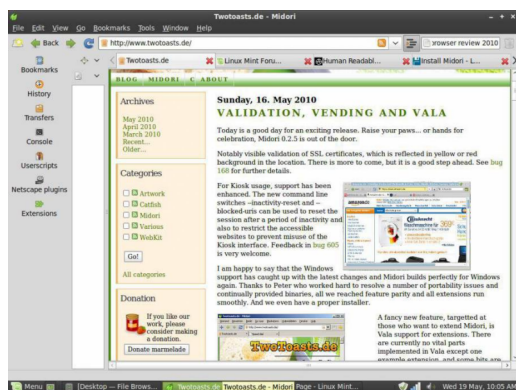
Twotoasts.de - Midori

File Edit View Go Bookmarks Tools Window Help

Back

http://www.twotoasts.de/

browser review 2010

Bookmarks

History

Transfers

Console

Userscripts

Netscape plugins

Extensions

Twotoasts.de

Linux Mint Foru...

Human Readabl...

Install Midori - L...

BLOG · MIDORI · C ABOUT

Archives

May 2010
April 2010
March 2010
Recent...
Older...

Categories

Artwork
Catfish
Midori
Various
WebKit

Go!

All categories

Donation

If you like our work, please consider making a donation.

Donate marmelade

Sunday, 16. May 2010

VALIDATION, VENDING AND VALA

Today is a good day for an exciting release. Raise your paws... or hands for celebration, Midori 0.2.5 is out of the door.

Notably visible validation of SSL certificates, which is reflected in yellow or red background in the location. There is more to come, but it is a good step ahead. See bug 168 for further details.

For Kiosk usage, support has been enhanced. The new command line switches --inactivity-reset and --blocked-uris can be used to reset the session after a period of inactivity and also to restrict the accessible websites to prevent misuse of the Kiosk interface. Feedback in bug 605 is very welcome.

I am happy to say that the Windows support has caught up with the latest changes and Midori builds perfectly for Windows again. Thanks to Peter who worked hard to resolve a number of portability issues and continually provided binaries, all we reached feature parity and all extensions run smoothly. And we even have a proper installer.

TwoToasts.de

A fancy new feature, targetted at those who want to extend Midori, is Vala support for extensions. There are currently no vital parts implemented in Vala except one example extension, and some bits are

Menu

[Desktop -- File Brows...

Twotoasts.de

Twotoasts.de - Midori

Page - Linux Mint...

Wed 19 May, 10:05 AM